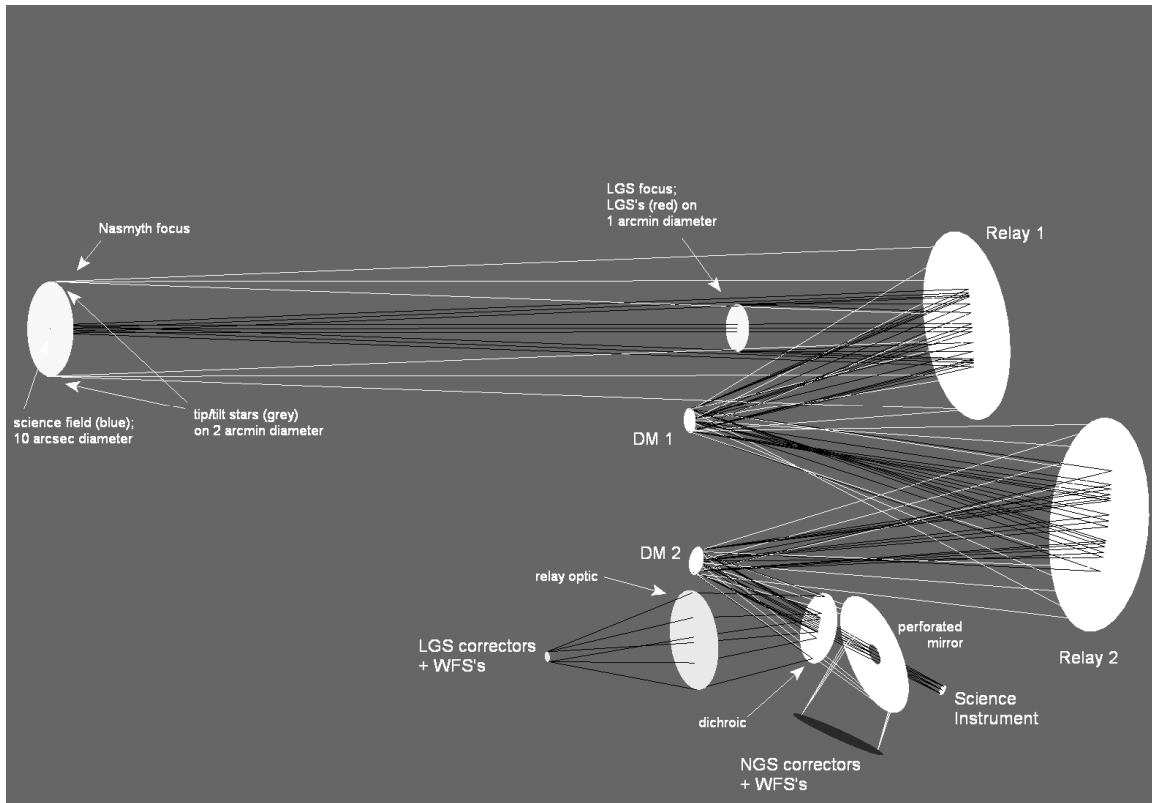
Nasmyth focus

LGS focus;
LGS's (red) on
1 arcmin diameter

Relay 1

science field (blue);
10 arcsec diameter

tip/tilt stars (grey)
on 2 arcmin diameter

DM 1

DM 2

relay optic

LGS correctors
+ WFS's

perforated
mirror

Relay 2

dichroic

Science
Instrument

NGS correctors
+ WFS's